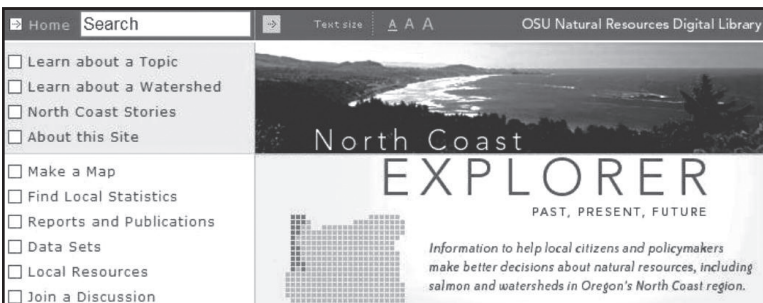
Home Search

Text size A A A

OSU Natural Resources Digital Library

Learn about a Topic
Learn about a Watershed
North Coast Stories
About this Site

Make a Map
Find Local Statistics
Reports and Publications
Data Sets
Local Resources
Join a Discussion

North Coast
EXPLORER
PAST, PRESENT, FUTURE

Information to help local citizens and policymakers make better decisions about natural resources, including salmon and watersheds in Oregon's North Coast region.